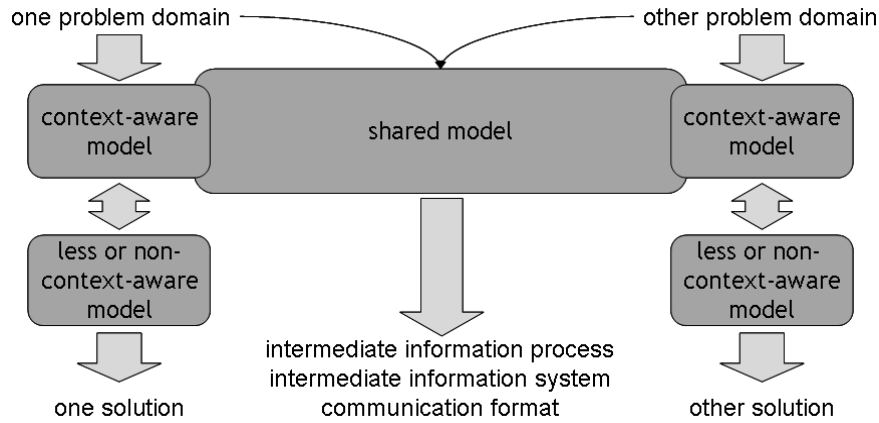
one problem domain

other problem domain

context-aware model

shared model

context-aware model

less or non-context-aware model

less or non-context-aware model

intermediate information process
intermediate information system
communication format

one solution

other solution